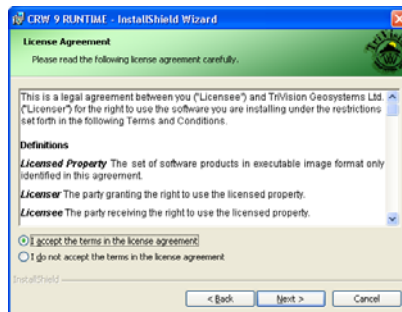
CRW 9 RUNTIME - InstallShield Wizard

License Agreement

Please read the following license agreement carefully.

This is a legal agreement between you ("Licensee") and TriVision Geosystems Ltd. ("Licenser") for the right to use the software you are installing under the restrictions set forth in the following Terms and Conditions.

Definitions

Licensed Property The set of software products in executable image format only identified in this agreement.

Licenser The party granting the right to use the licensed property.

Licensee The party receiving the right to use the licensed property.

I accept the terms in the license agreement

I do not accept the terms in the license agreement

InstallShield

< Back

Next >

Cancel